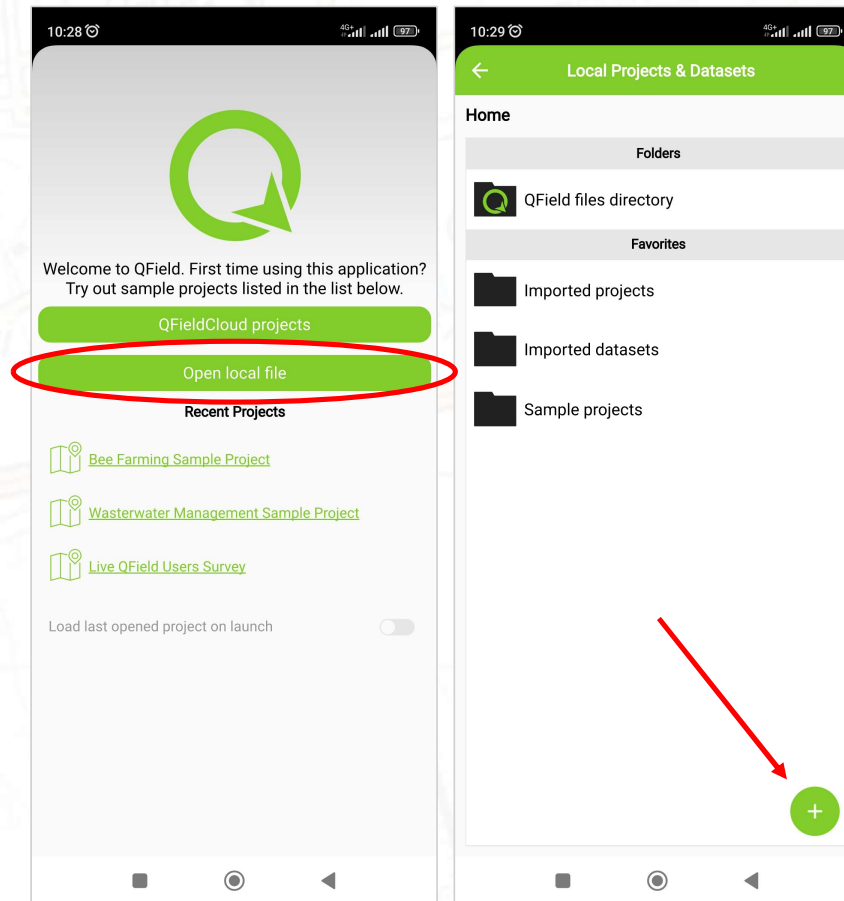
10:28 4G+ 97

Welcome to QField. First time using this application? Try out sample projects listed in the list below.

QFieldCloud projects

Open local file

Recent Projects

Bee Farming Sample Project

Wasterwater Management Sample Project

Live QField Users Survey

Load last opened project on launch

10:29 4G+ 97

Local Projects & Datasets

Home

Folders

QField files directory

Favorites

Imported projects

Imported datasets

Sample projects

+